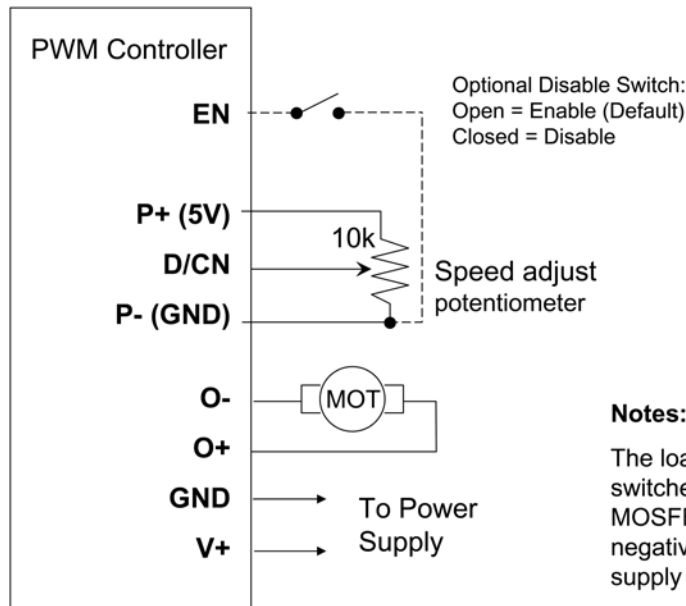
PWM Controller

EN

P+ (5V)

D/CN

P- (GND)

O-

O+

GND

V+

Optional Disable Switch:
Open = Enable (Default)
Closed = Disable

10k

Speed adjust potentiometer

MOT

To Power Supply

Notes:

The loa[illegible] switche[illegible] MOSF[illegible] negativ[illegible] supply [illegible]